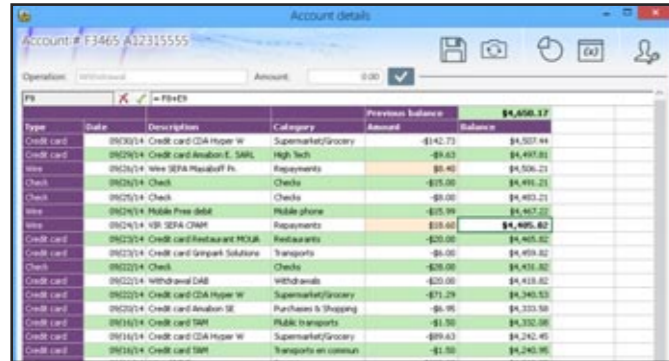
Account details

Account # F3465 A12315555

Operation: Withdrawal Amount: 0.00

F9 = F8+E9

| | | | | Previous balance | $4,650.17 |
|---|---|---|---|---|---|
| Type | Date | Description | Category | Amount | Balance |
| Credit card | 09/30/14 | Credit card CDA Hyper W | Supermarket/Grocery | -$142.73 | $4,507.44 |
| Credit card | 09/29/14 | Credit card Amabon E. SARL | High Tech | -$9.63 | $4,497.81 |
| Wire | 09/26/14 | Wire SEPA Massaloff Fr. | Repayments | $8.40 | $4,506.21 |
| Check | 09/26/14 | Check | Checks | -$15.00 | $4,491.21 |
| Check | 09/25/14 | Check | Checks | -$8.00 | $4,483.21 |
| Wire | 09/24/14 | Mobile Free debit | Mobile phone | -$15.99 | $4,467.22 |
| Wire | 09/24/14 | VIR SEPA CPAM | Repayments | $18.60 | $4,485.82 |
| Credit card | 09/23/14 | Credit card Restaurant MOUA | Restaurants | -$20.00 | $4,465.82 |
| Credit card | 09/23/14 | Credit card Gimpark Solutions | Transports | -$6.00 | $4,459.82 |
| Check | 09/22/14 | Check | Checks | -$28.00 | $4,431.82 |
| Credit card | 09/22/14 | Withdrawal DAB | Withdrawals | -$20.00 | $4,411.82 |
| Credit card | 09/22/14 | Credit card CDA Hyper W | Supermarket/Grocery | -$71.29 | $4,340.53 |
| Credit card | 09/20/14 | Credit card Amabon SE | Purchases & Shopping | -$6.95 | $4,333.58 |
| Credit card | 09/16/14 | Credit card TAM | Public transports | -$1.50 | $4,332.08 |
| Credit card | 09/16/14 | Credit card CDA Hyper W | Supermarket/Grocery | -$89.63 | $4,242.45 |
| Credit card | 09/16/14 | Credit card TAM | Transports en commun | -$1.50 | $4,240.95 |